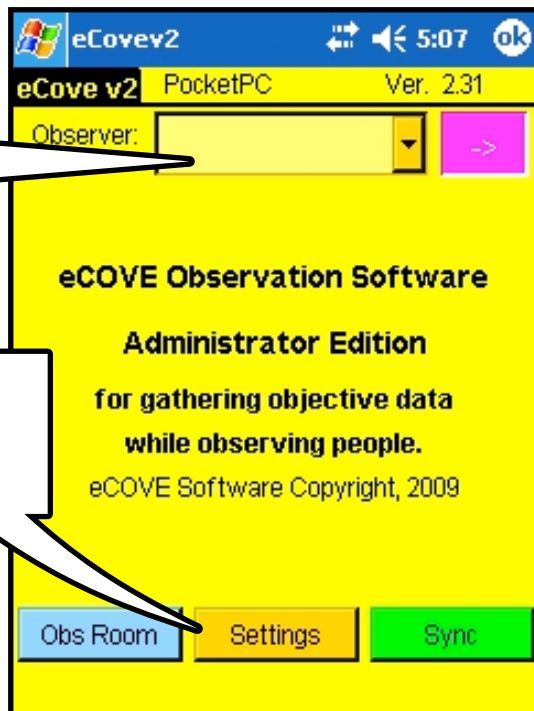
eCovev2 5:07 ok

eCove v2 PocketPC Ver. 2.31

Observer: ->

eCOVE Observation Software

Administrator Edition

for gathering objective data while observing people.

eCOVE Software Copyright, 2009

Obs Room Settings Sync